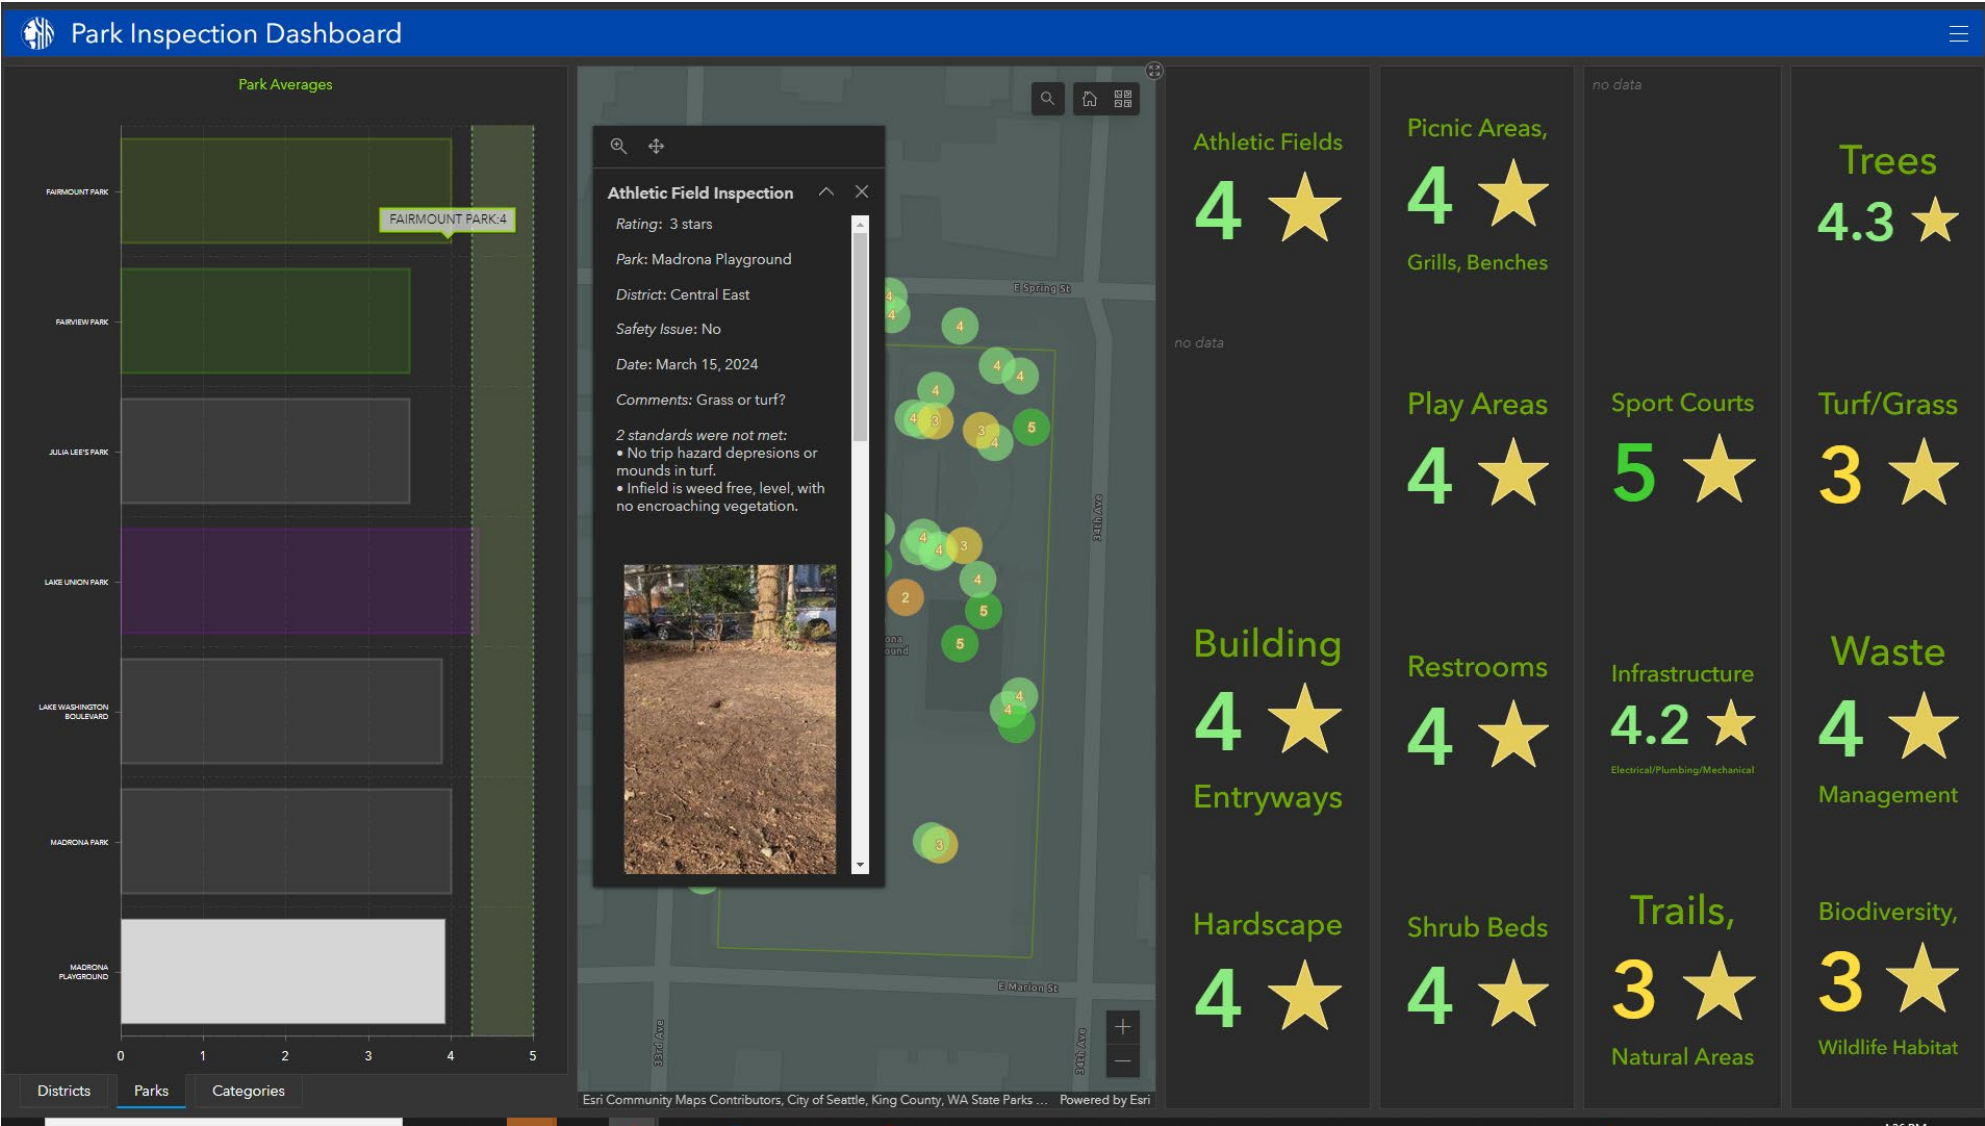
Park Inspection Dashboard

Park Averages

FAIRMOUNT PARK
FAIRMOUNT PARK:4
FAIRVIEW PARK
JULIA LEE'S PARK
LAKE UNION PARK
LAKE WASHINGTON BOULEVARD
MADRONA PARK
MADRONA PLAYGROUND

0 1 2 3 4 5

Districts Parks Categories

Athletic Field Inspection

Rating: 3 stars

Park: Madrona Playground

District: Central East

Safety Issue: No

Date: March 15, 2024

Comments: Grass or turf?

2 standards were not met:
• No trip hazard depressions or mounds in turf.
• Infield is weed free, level, with no encroaching vegetation.

E Spring St
E Marion St
34th Ave
33rd Ave

Esri Community Maps Contributors, City of Seattle, King County, WA State Parks ... Powered by Esri

Athletic Fields
4 ★

no data

Building
4 ★
Entryways

Hardscape
4 ★

Picnic Areas,
4 ★
Grills, Benches

Play Areas
4 ★

Restrooms
4 ★

Shrub Beds
4 ★

no data

Sport Courts
5 ★

Infrastructure
4.2 ★
Electrical/Plumbing/Mechanical

Trails,
3 ★
Natural Areas

Trees
4.3 ★

Turf/Grass
3 ★

Waste
4 ★
Management

Biodiversity,
3 ★
Wildlife Habitat